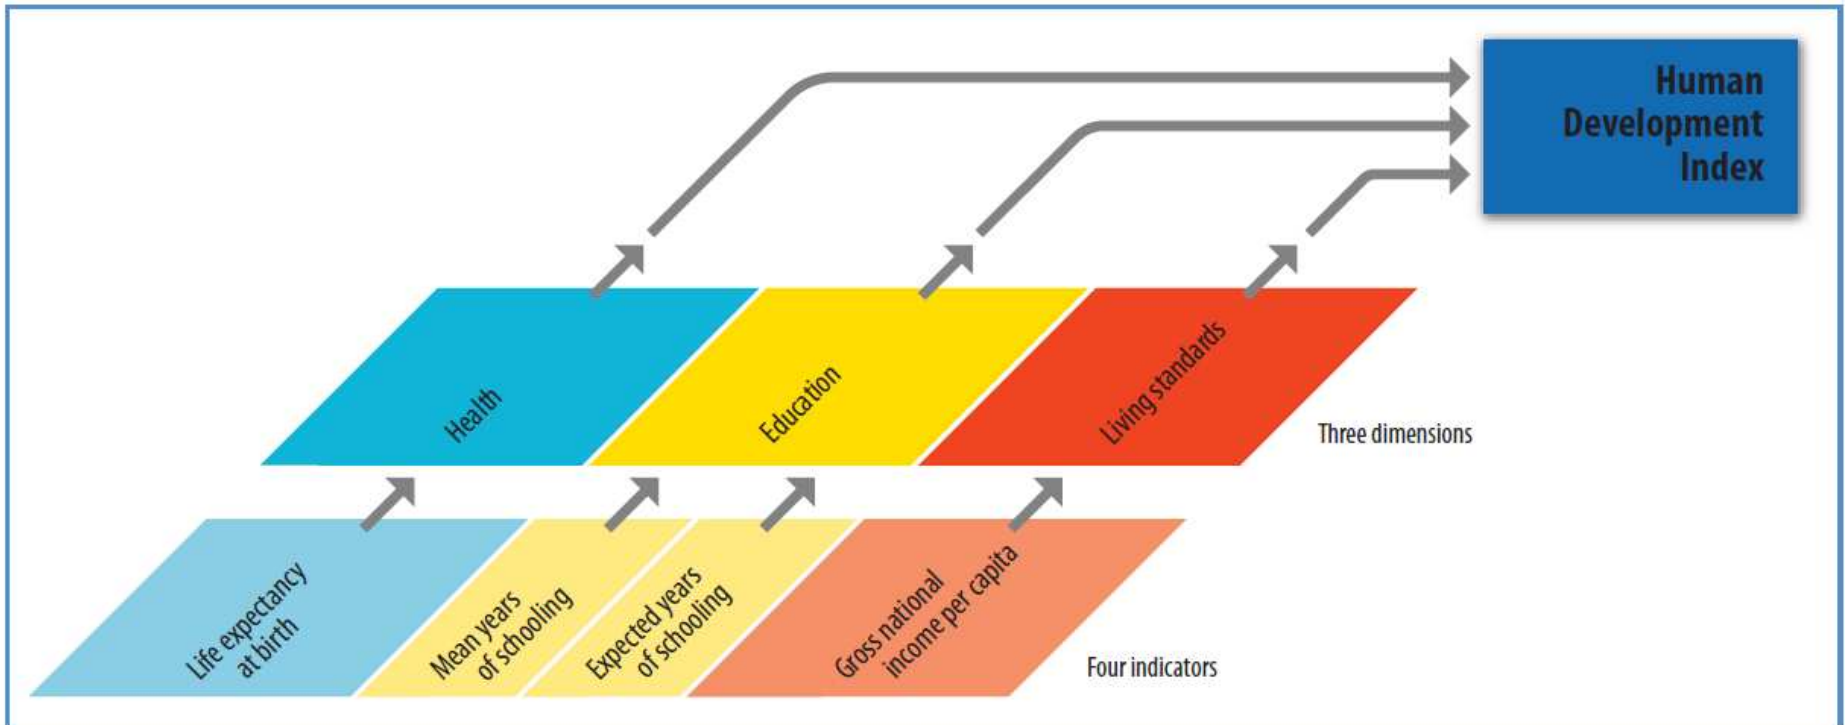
Human Development Index

Health

Education

Living standards

Three dimensions

Life expectancy at birth

Mean years of schooling

Expected years of schooling

Gross national income per capita

Four indicators